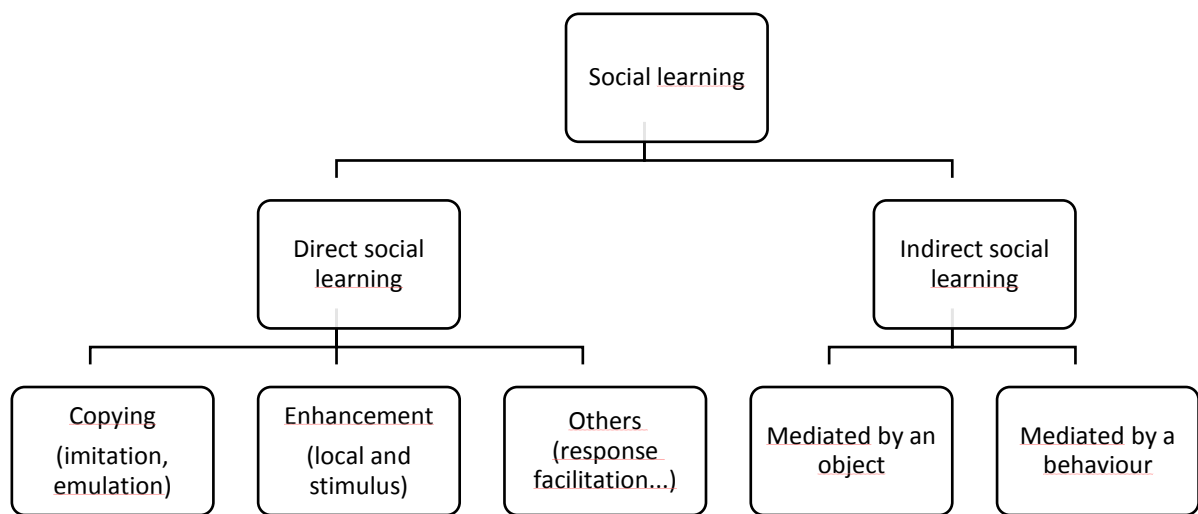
Social learning

Direct social learning

Indirect social learning

Copying (imitation, emulation)

Enhancement (local and stimulus)

Others (response facilitation...)

Mediated by an object

Mediated by a behaviour